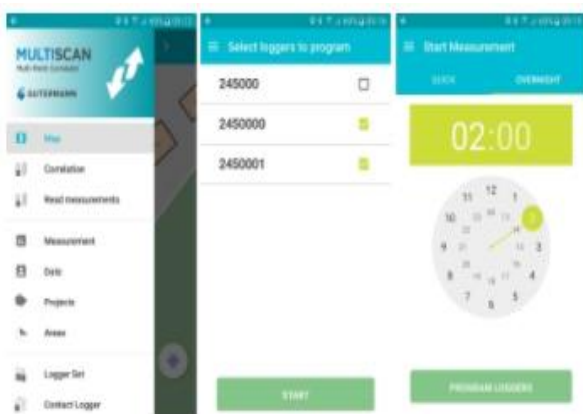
MULTISCAN
Multi-Point Correlator
GUTERMANN

Map
Correlation
Read measurements
Measurement
Data
Projects
Areas
Logger Set
Contact Logger

Select loggers to program
245000
2450000
2450001
START

Start Measurement
QUICK
OVERNIGHT
02:00
12
1
2
3
4
5
6
7
8
9
10
11
PROGRAM LOGGERS